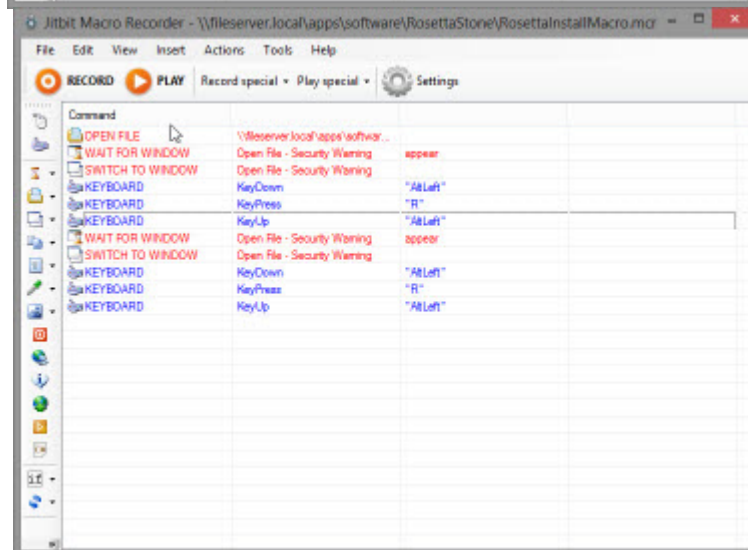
Jitbit Macro Recorder - \\fileserver.local\apps\software\RosettaStone\RosettaInstallMacro.mcr

File Edit View Insert Actions Tools Help

RECORD PLAY Record special ▾ Play special ▾ Settings

| Command | | |
|---|---|---|
| OPEN FILE | \\fileserver.local\apps\softwar... | |
| WAIT FOR WINDOW | Open File - Security Warning | appear |
| SWITCH TO WINDOW | Open File - Security Warning | |
| KEYBOARD | KeyDown | "AltLeft" |
| KEYBOARD | KeyPress | "R" |
| KEYBOARD | KeyUp | "AltLeft" |
| WAIT FOR WINDOW | Open File - Security Warning | appear |
| SWITCH TO WINDOW | Open File - Security Warning | |
| KEYBOARD | KeyDown | "AltLeft" |
| KEYBOARD | KeyPress | "R" |
| KEYBOARD | KeyUp | "AltLeft" |